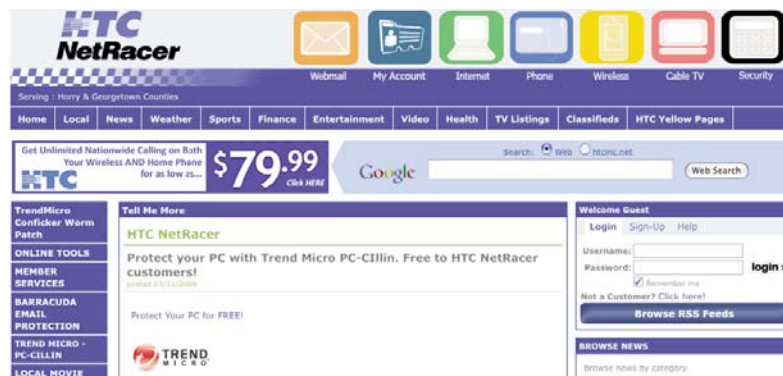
HTC NetRacer

Webmail My Account Internet Phone Wireless Cable TV Security

Serving : Horry & Georgetown Counties

Home Local News Weather Sports Finance Entertainment Video Health TV Listings Classifieds HTC Yellow Pages

Get Unlimited Nationwide Calling on Both Your Wireless AND Home Phone for as low as... $79.99 Click HERE

HTC

Google Search: Web htcinc.net Web Search

TrendMicro Conficker Worm Patch

ONLINE TOOLS

MEMBER SERVICES

BARRACUDA EMAIL PROTECTION

TREND MICRO - PC-CILLIN

LOCAL MOVIE

Tell Me More

HTC NetRacer

Protect your PC with Trend Micro PC-CIllin. Free to HTC NetRacer customers!

posted 03/11/2009

Protect Your PC for FREE!

TREND MICRO

Welcome Guest

Login Sign-Up Help

Username:

Password:

login

Remember me

Not a Customer? Click here!

Browse RSS Feeds

BROWSE NEWS

Browse news by category.